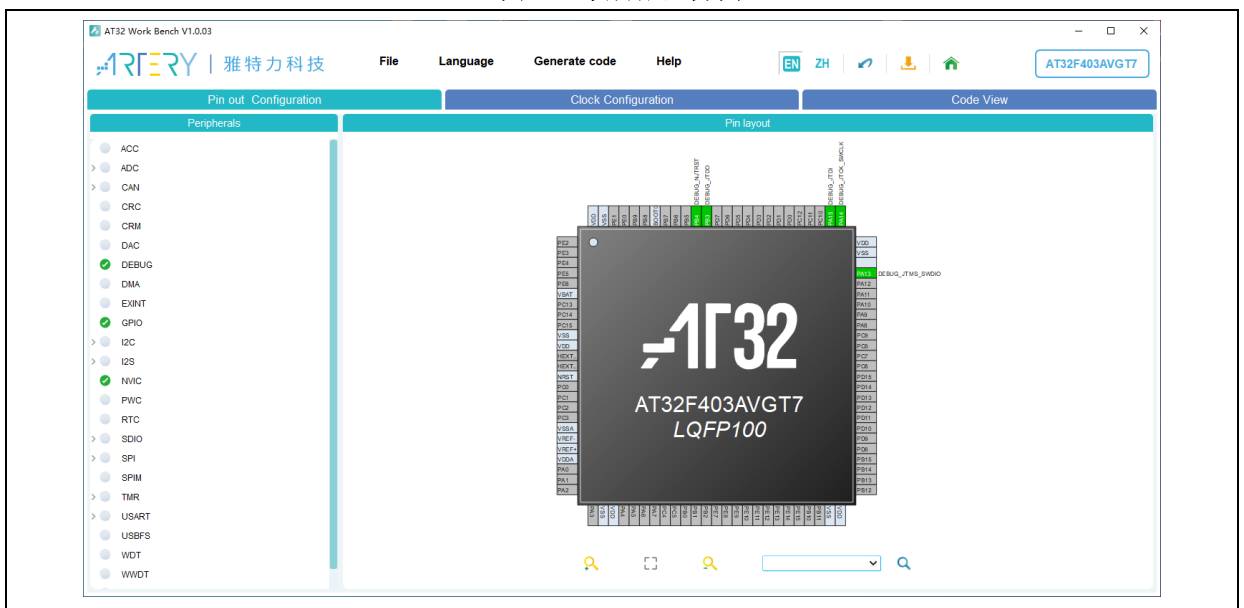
AT32 Work Bench V1.0.03

ARTERY | 雅特力科技

File Language Generate code Help

EN ZH

AT32F403AVGT7

Pin out Configuration Clock Configuration Code View

Peripherals

ACC
ADC
CAN
CRC
CRM
DAC
DEBUG
DMA
EXINT
GPIO
I2C
I2S
NVIC
PWC
RTC
SDIO
SPI
SPIM
TMR
USART
USBFS
WDT
WWDT

Pin layout

DEBUG_NJTRST
DEBUG_JTDO
DEBUG_JTDI
DEBUG_JTCK_SWCLK

VDD VSS PE1 PE0 PB9 PB8 BOOT0 PB7 PB6 PB5 PB4 PB3 PD7 PD6 PD5 PD4 PD3 PD2 PD1 PD0 PC12 PC11 PC10 PA15 PA14

PE2
PE3
PE4
PE5
PE6
VBAT
PC13
PC14
PC15
VSS
VDD
HEXT
HEXT
NRST
PC0
PC1
PC2
PC3
VSSA
VREF-
VREF+
VDDA
PA0
PA1
PA2

VDD
VSS

PA13 DEBUG_JTMS_SWDIO
PA12
PA11
PA10
PA9
PA8
PC9
PC8
PC7
PC6
PD15
PD14
PD13
PD12
PD11
PD10
PD9
PD8
PB15
PB14
PB13
PB12

AT32

AT32F403AVGT7
LQFP100

PA3 VSS VDD PA4 PA5 PA6 PA7 PC4 PC5 PB0 PB1 PB2 PE7 PE8 PE9 PE10 PE11 PE12 PE13 PE14 PE15 PB10 PB11 VSS VDD